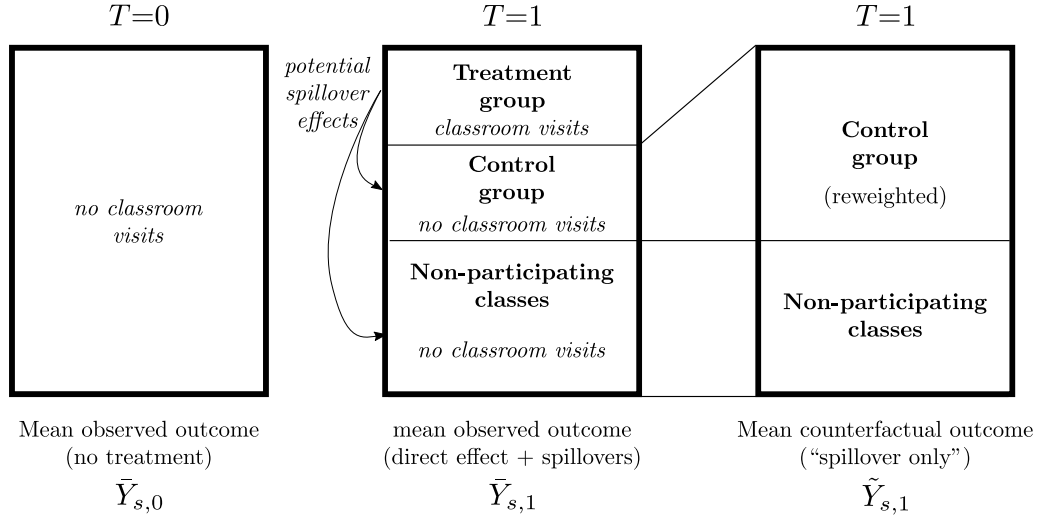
$T=0$

no classroom visits

Mean observed outcome (no treatment)

$\bar{Y}_{s,0}$

$T=1$

potential spillover effects

Treatment group

classroom visits

Control group

no classroom visits

Non-participating classes

no classroom visits

mean observed outcome (direct effect + spillovers)

$\bar{Y}_{s,1}$

$T=1$

Control group

(reweighted)

Non-participating classes

Mean counterfactual outcome ("spillover only")

$\tilde{Y}_{s,1}$